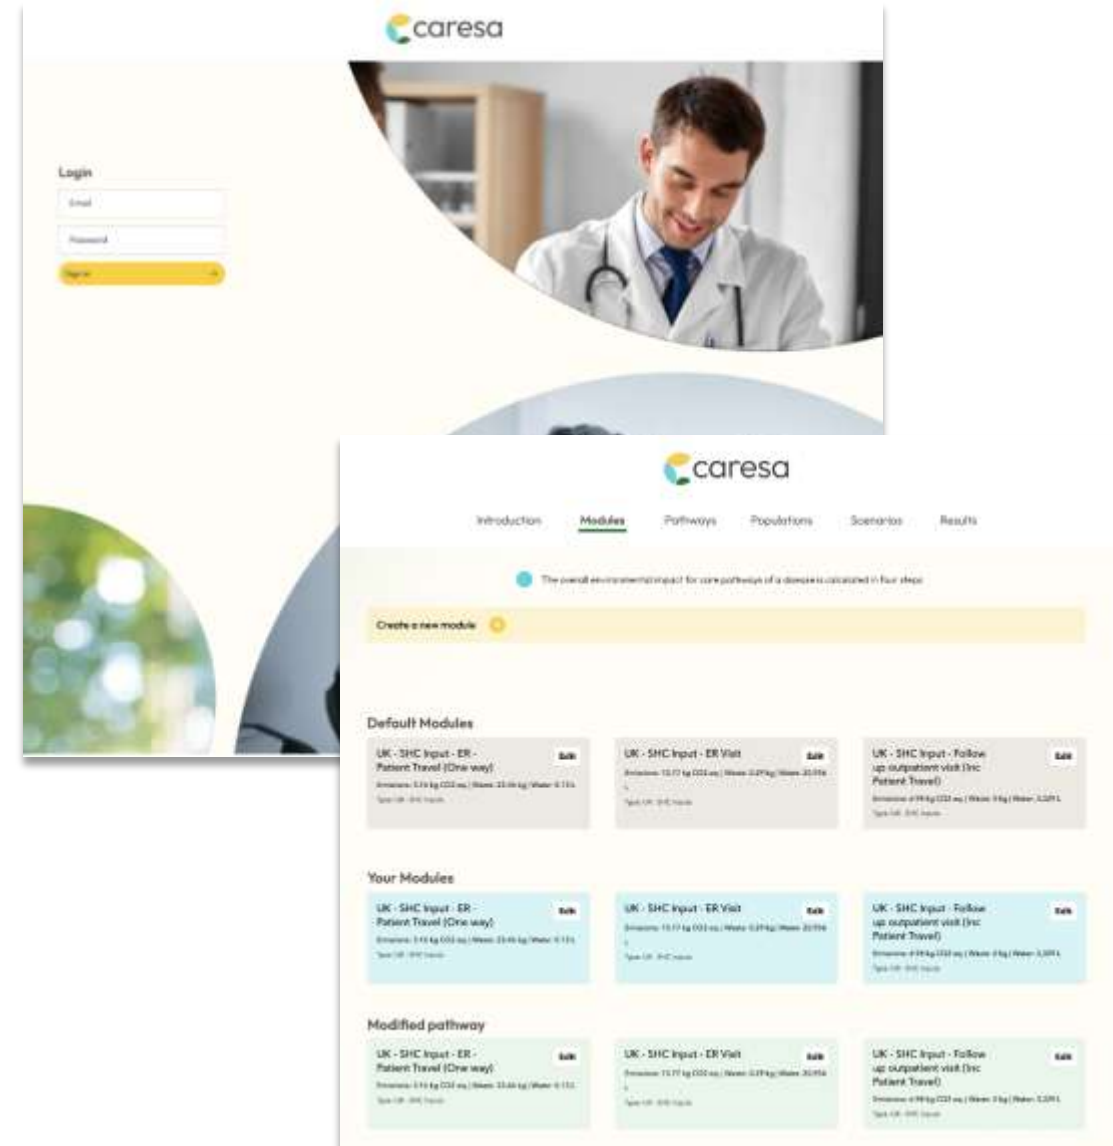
caresa

Login

Email

Password

Sign in

caresa

Introduction Modules Pathways Populations Scenarios Results

The overall environmental impact for care pathways of a diseases calculated in four steps

Create a new module

Default Modules

UK - SHC Input - ER - Patient Travel (One way) Edit
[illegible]
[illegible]

UK - SHC Input - ER Visit Edit
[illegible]
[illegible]

UK - SHC Input - Follow up outpatient visit (Inc Patient Travel) Edit
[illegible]
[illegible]

Your Modules

UK - SHC Input - ER - Patient Travel (One way) Edit
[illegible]
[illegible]

UK - SHC Input - ER Visit Edit
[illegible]
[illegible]

UK - SHC Input - Follow up outpatient visit (Inc Patient Travel) Edit
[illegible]
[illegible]

Modified pathway

UK - SHC Input - ER - Patient Travel (One way) Edit
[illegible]
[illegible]

UK - SHC Input - ER Visit Edit
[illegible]
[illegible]

UK - SHC Input - Follow up outpatient visit (Inc Patient Travel) Edit
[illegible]
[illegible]